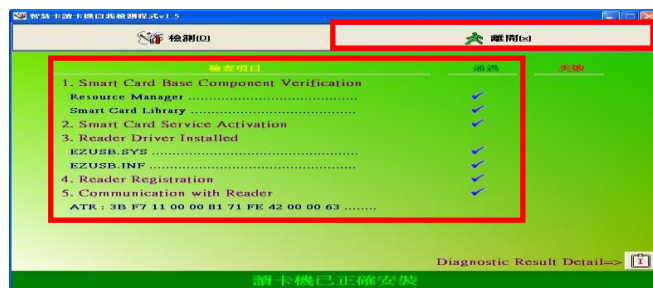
智慧卡讀卡機自我檢測程式v1.5

檢測(D)

離開(x)

| 檢查項目 | 通過 | 失敗 |
|---|---|---|
| 1. Smart Card Base Component Verification | | |
| Resource Manager ........................................ | ✔ | |
| Smart Card Library ........................................ | ✔ | |
| 2. Smart Card Service Activation | ✔ | |
| 3. Reader Driver Installed | | |
| EZUSB.SYS ................................................ | ✔ | |
| EZUSB.INF ................................................ | ✔ | |
| 4. Reader Registration | ✔ | |
| 5. Communication with Reader | ✔ | |
| ATR : 3B F7 11 00 00 81 71 FE 42 00 00 63 ........ | | |

Diagnostic Result Detail=>

讀卡機已正確安裝